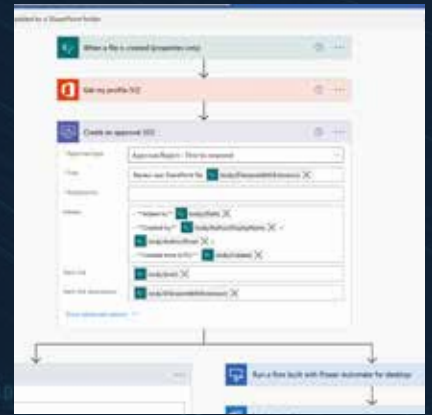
added to a SharePoint folder

When a file is created (properties only)

Get my profile (V2)

Create an approval (V2)

* Approval type
Approve/Reject - First to respond

* Title
Review new SharePoint file: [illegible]

* Assigned to

Details
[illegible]

Item link
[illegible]

Item link description
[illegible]

Show advanced options

Run a flow built with Power Automate for desktop